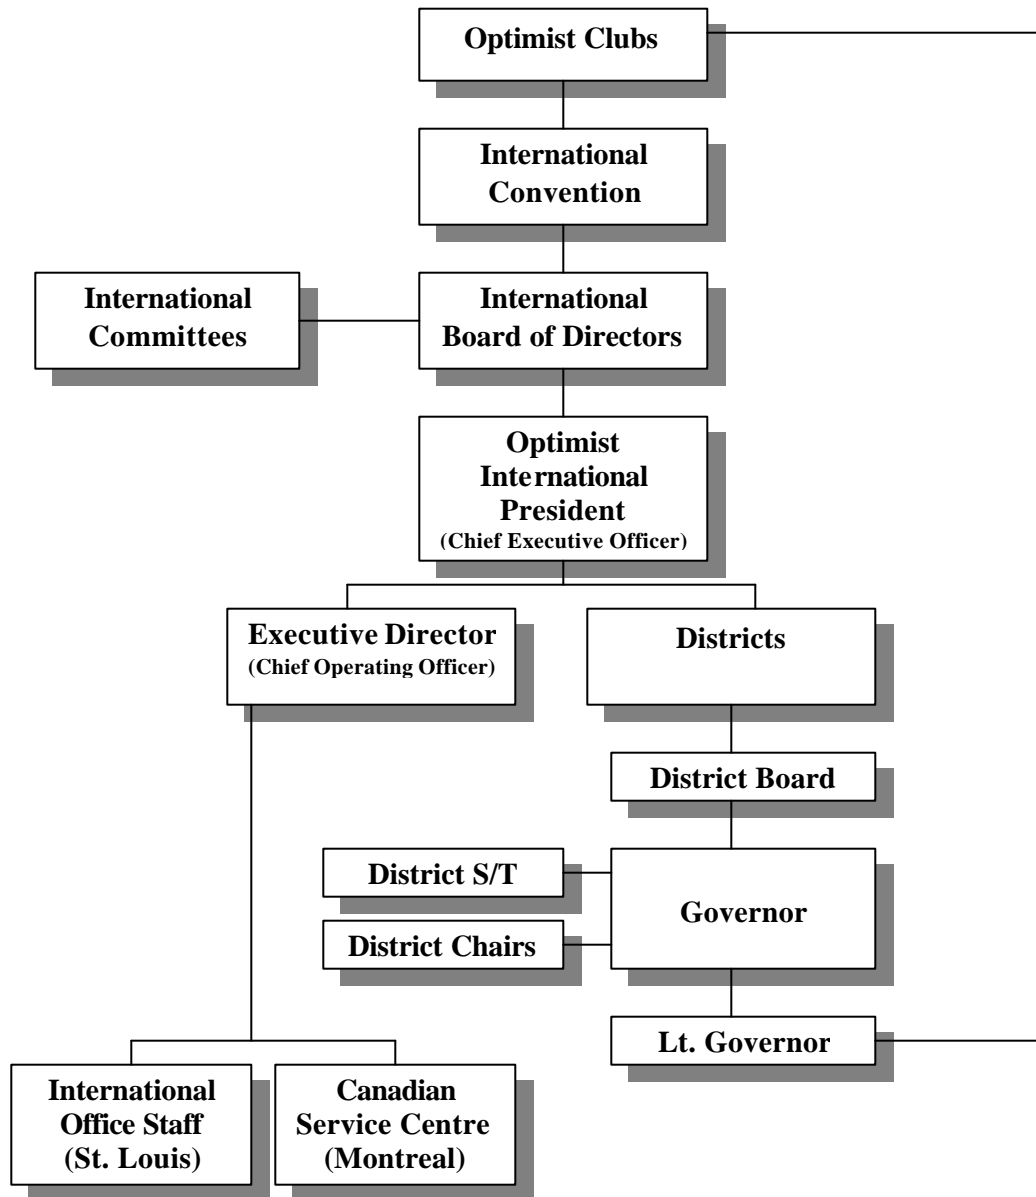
Optimist Clubs

International Convention

International Committees

International Board of Directors

Optimist International President
(Chief Executive Officer)

Executive Director
(Chief Operating Officer)

Districts

District Board

District S/T

Governor

District Chairs

Lt. Governor

International Office Staff (St. Louis)

Canadian Service Centre (Montreal)